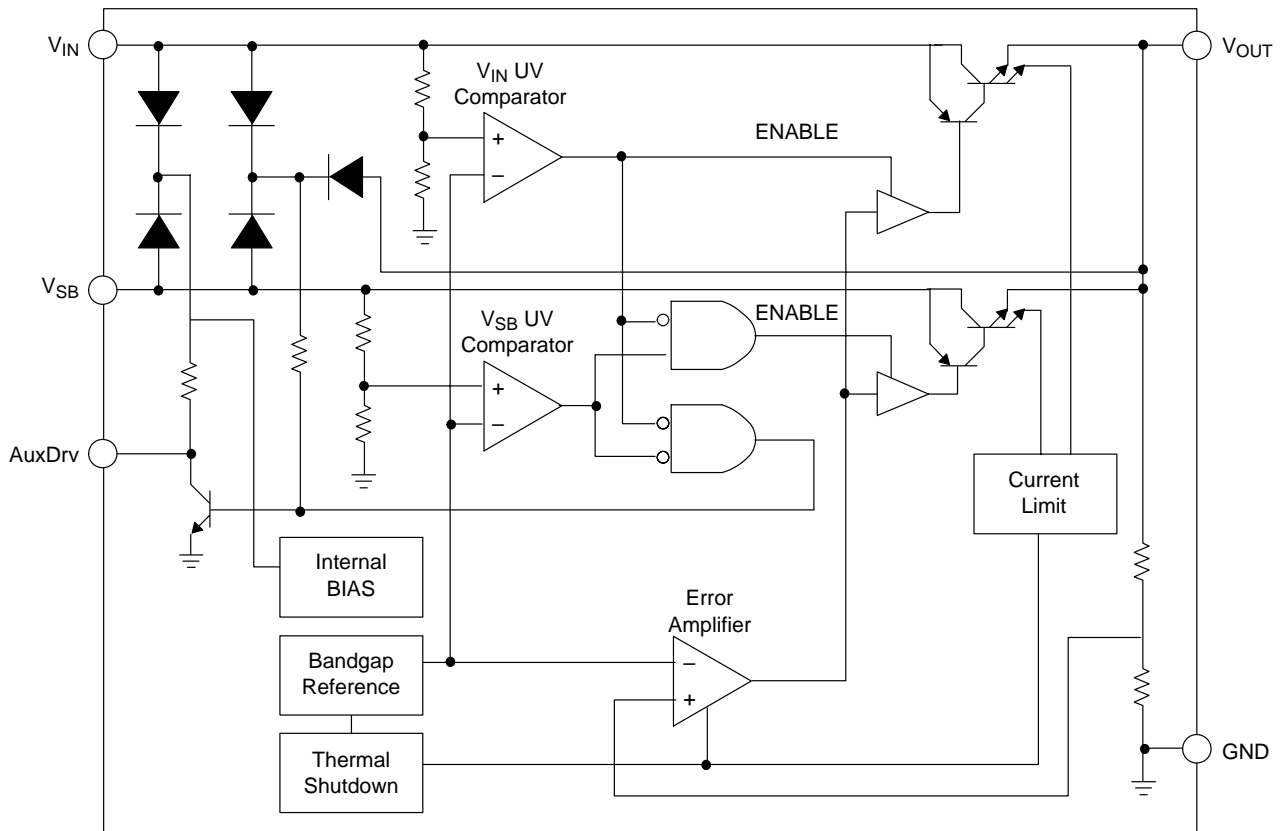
$V_{IN}$

$V_{OUT}$

$V_{IN}$ UV Comparator

+

–

ENABLE

$V_{SB}$

$V_{SB}$ UV Comparator

ENABLE

+

–

AuxDrv

Current Limit

Internal BIAS

Error Amplifier

Bandgap Reference

–

+

GND

Thermal Shutdown